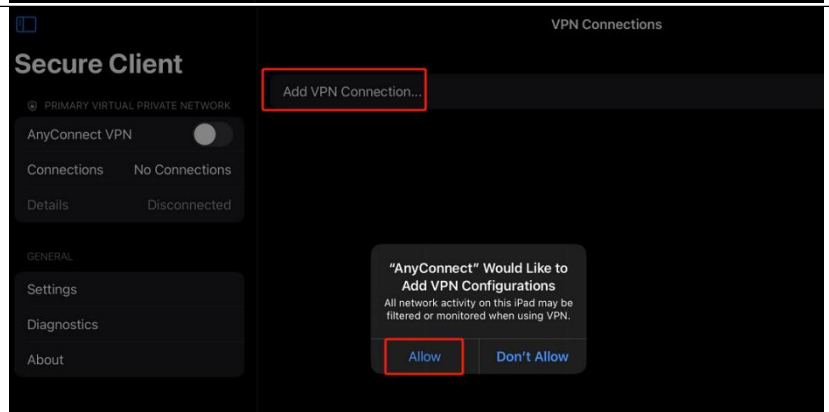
VPN Connections

Secure Client

PRIMARY VIRTUAL PRIVATE NETWORK

AnyConnect VPN

Connections No Connections

Details Disconnected

GENERAL

Settings

Diagnostics

About

Add VPN Connection...

“AnyConnect” Would Like to Add VPN Configurations

All network activity on this iPad may be filtered or monitored when using VPN.

Allow

Don’t Allow